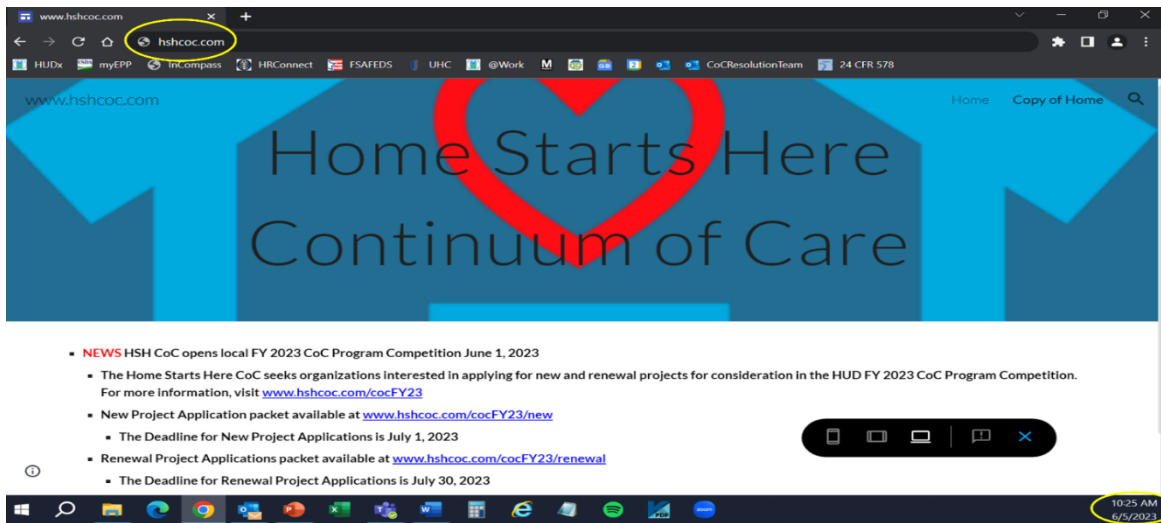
www.hshcoc.com ×

hshcoc.com

HUDx myEPP InCompass HRConnect FSAFEDS UHC @Work M CoCResolutionTeam 24 CFR 578

www.hshcoc.com

Home Copy of Home

Home Starts Here Continuum of Care

- NEWS HSH CoC opens local FY 2023 CoC Program Competition June 1, 2023
  - The Home Starts Here CoC seeks organizations interested in applying for new and renewal projects for consideration in the HUD FY 2023 CoC Program Competition. For more information, visit www.hshcoc.com/cocFY23
  - New Project Application packet available at www.hshcoc.com/cocFY23/new
    - The Deadline for New Project Applications is July 1, 2023
  - Renewal Project Applications packet available at www.hshcoc.com/cocFY23/renewal
    - The Deadline for Renewal Project Applications is July 30, 2023

10:25 AM
6/5/2023